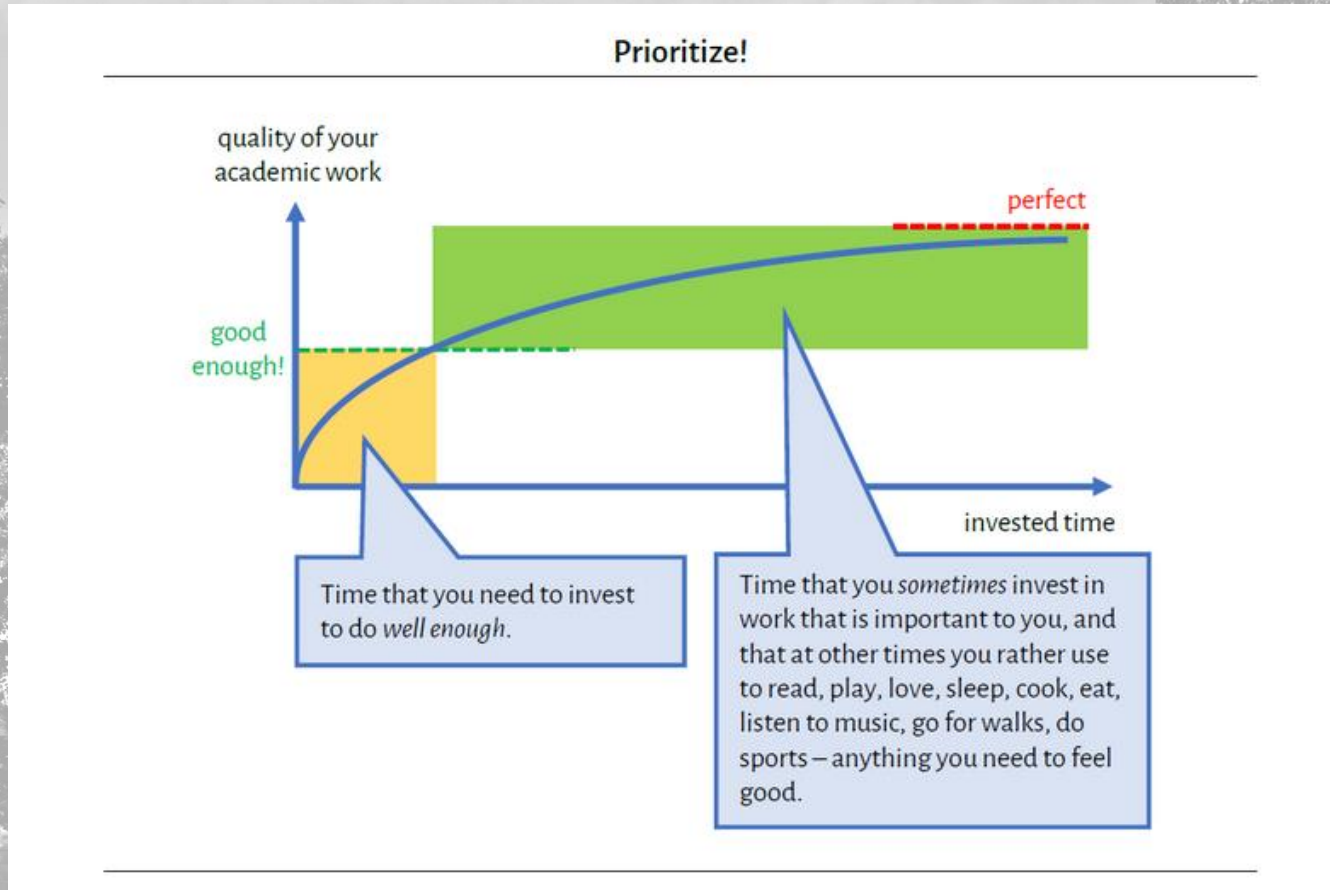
Prioritize!

quality of your academic work

perfect

good enough!

invested time

Time that you need to invest to do well enough.

Time that you sometimes invest in work that is important to you, and that at other times you rather use to read, play, love, sleep, cook, eat, listen to music, go for walks, do sports – anything you need to feel good.